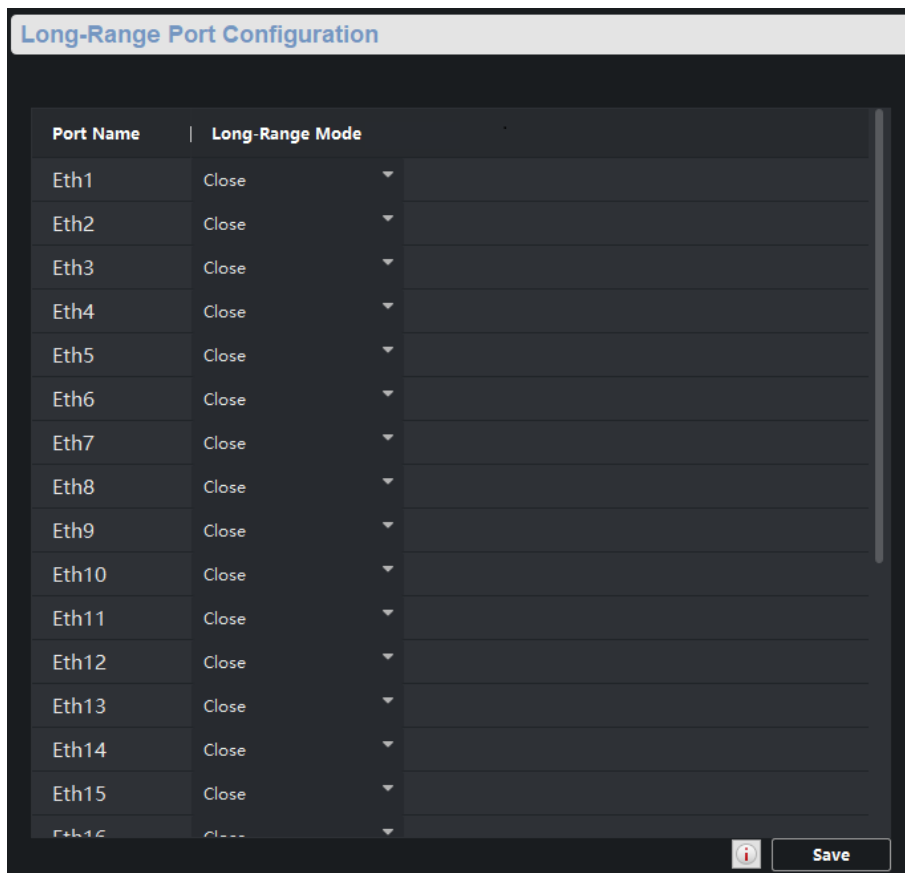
Long-Range Port Configuration

| Port Name | Long-Range Mode |
|---|---|
| Eth1 | Close |
| Eth2 | Close |
| Eth3 | Close |
| Eth4 | Close |
| Eth5 | Close |
| Eth6 | Close |
| Eth7 | Close |
| Eth8 | Close |
| Eth9 | Close |
| Eth10 | Close |
| Eth11 | Close |
| Eth12 | Close |
| Eth13 | Close |
| Eth14 | Close |
| Eth15 | Close |
| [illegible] | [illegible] |

i

Save